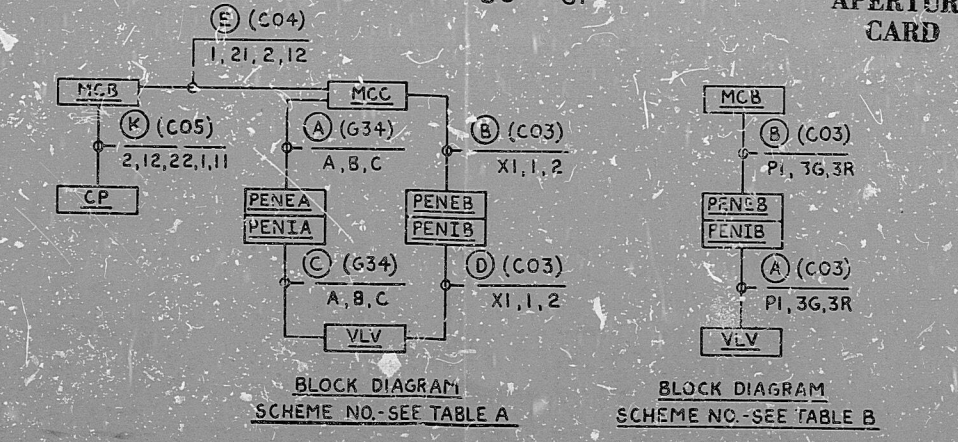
APERTURE
CARD

(E) (C04)
1, 21, 2, 12

MCB

MCC

(K) (C05)
2, 12, 22, 1, 11

(A) (G34)
A, B, C

(B) (C03)
X1, 1, 2

CP

PENEA
PENIA

PENEB
PENIB

(C) (G34)
A, B, C

(D) (C03)
X1, 1, 2

VLV

BLOCK DIAGRAM
SCHEME NO.-SEE TABLE A

MCB

(B) (C03)
P1, 3G, 3R

PENEB
PENIB

(A) (C03)
P1, 3G, 3R

VLV

BLOCK DIAGRAM
SCHEME NO.-SEE TABLE B